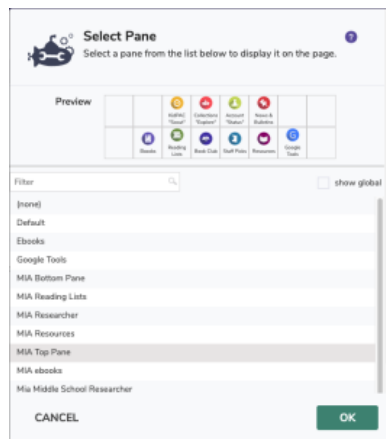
Select Pane

Select a pane from the list below to display it on the page.

?

Preview

| | | | | | | | |
|---|---|---|---|---|---|---|---|
| | | MARC "Social" | Collections "Explore" | Account "Status" | News & Bulletins | | |
| | Ebooks | Reading Lists | Book Club | Staff Picks | Resources | Google Tools | |

Filter

show global

(none)

Default

Ebooks

Google Tools

MIA Bottom Pane

MIA Reading Lists

MIA Researcher

MIA Resources

MIA Top Pane

MIA ebooks

Mia Middle School Researcher

CANCEL

OK